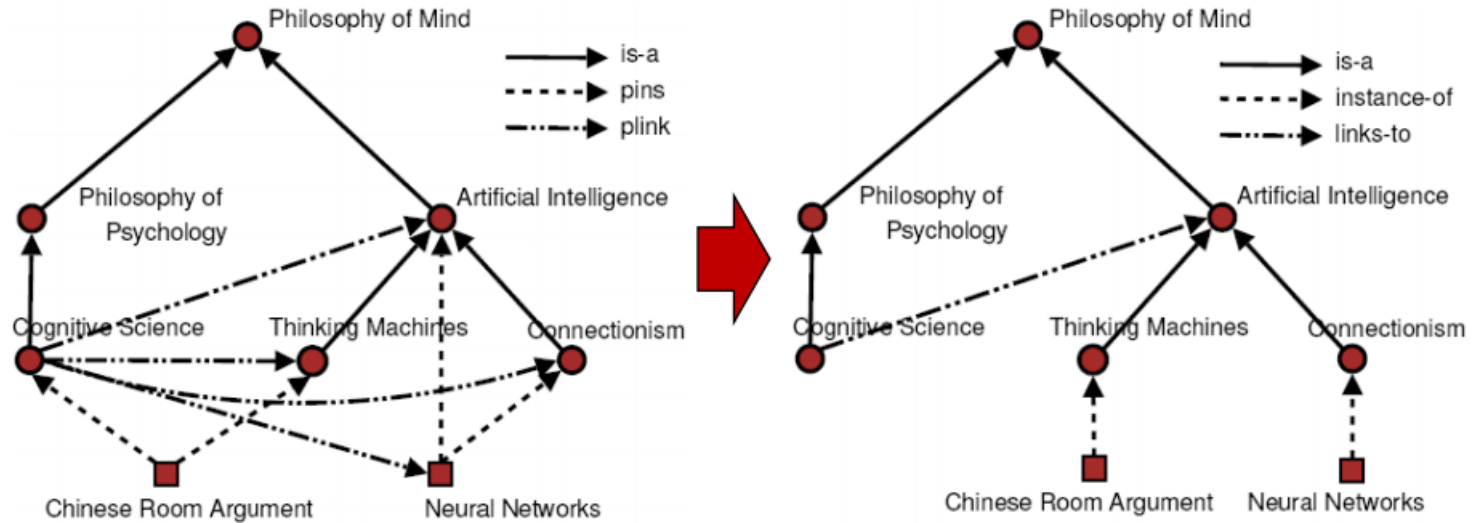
Philosophy of Mind

is-a
pins
plink

Philosophy of Psychology

Artificial Intelligence

Cognitive Science

Thinking Machines

Connectionism

Chinese Room Argument

Neural Networks

Philosophy of Mind

is-a
instance-of
links-to

Philosophy of Psychology

Artificial Intelligence

Cognitive Science

Thinking Machines

Connectionism

Chinese Room Argument

Neural Networks